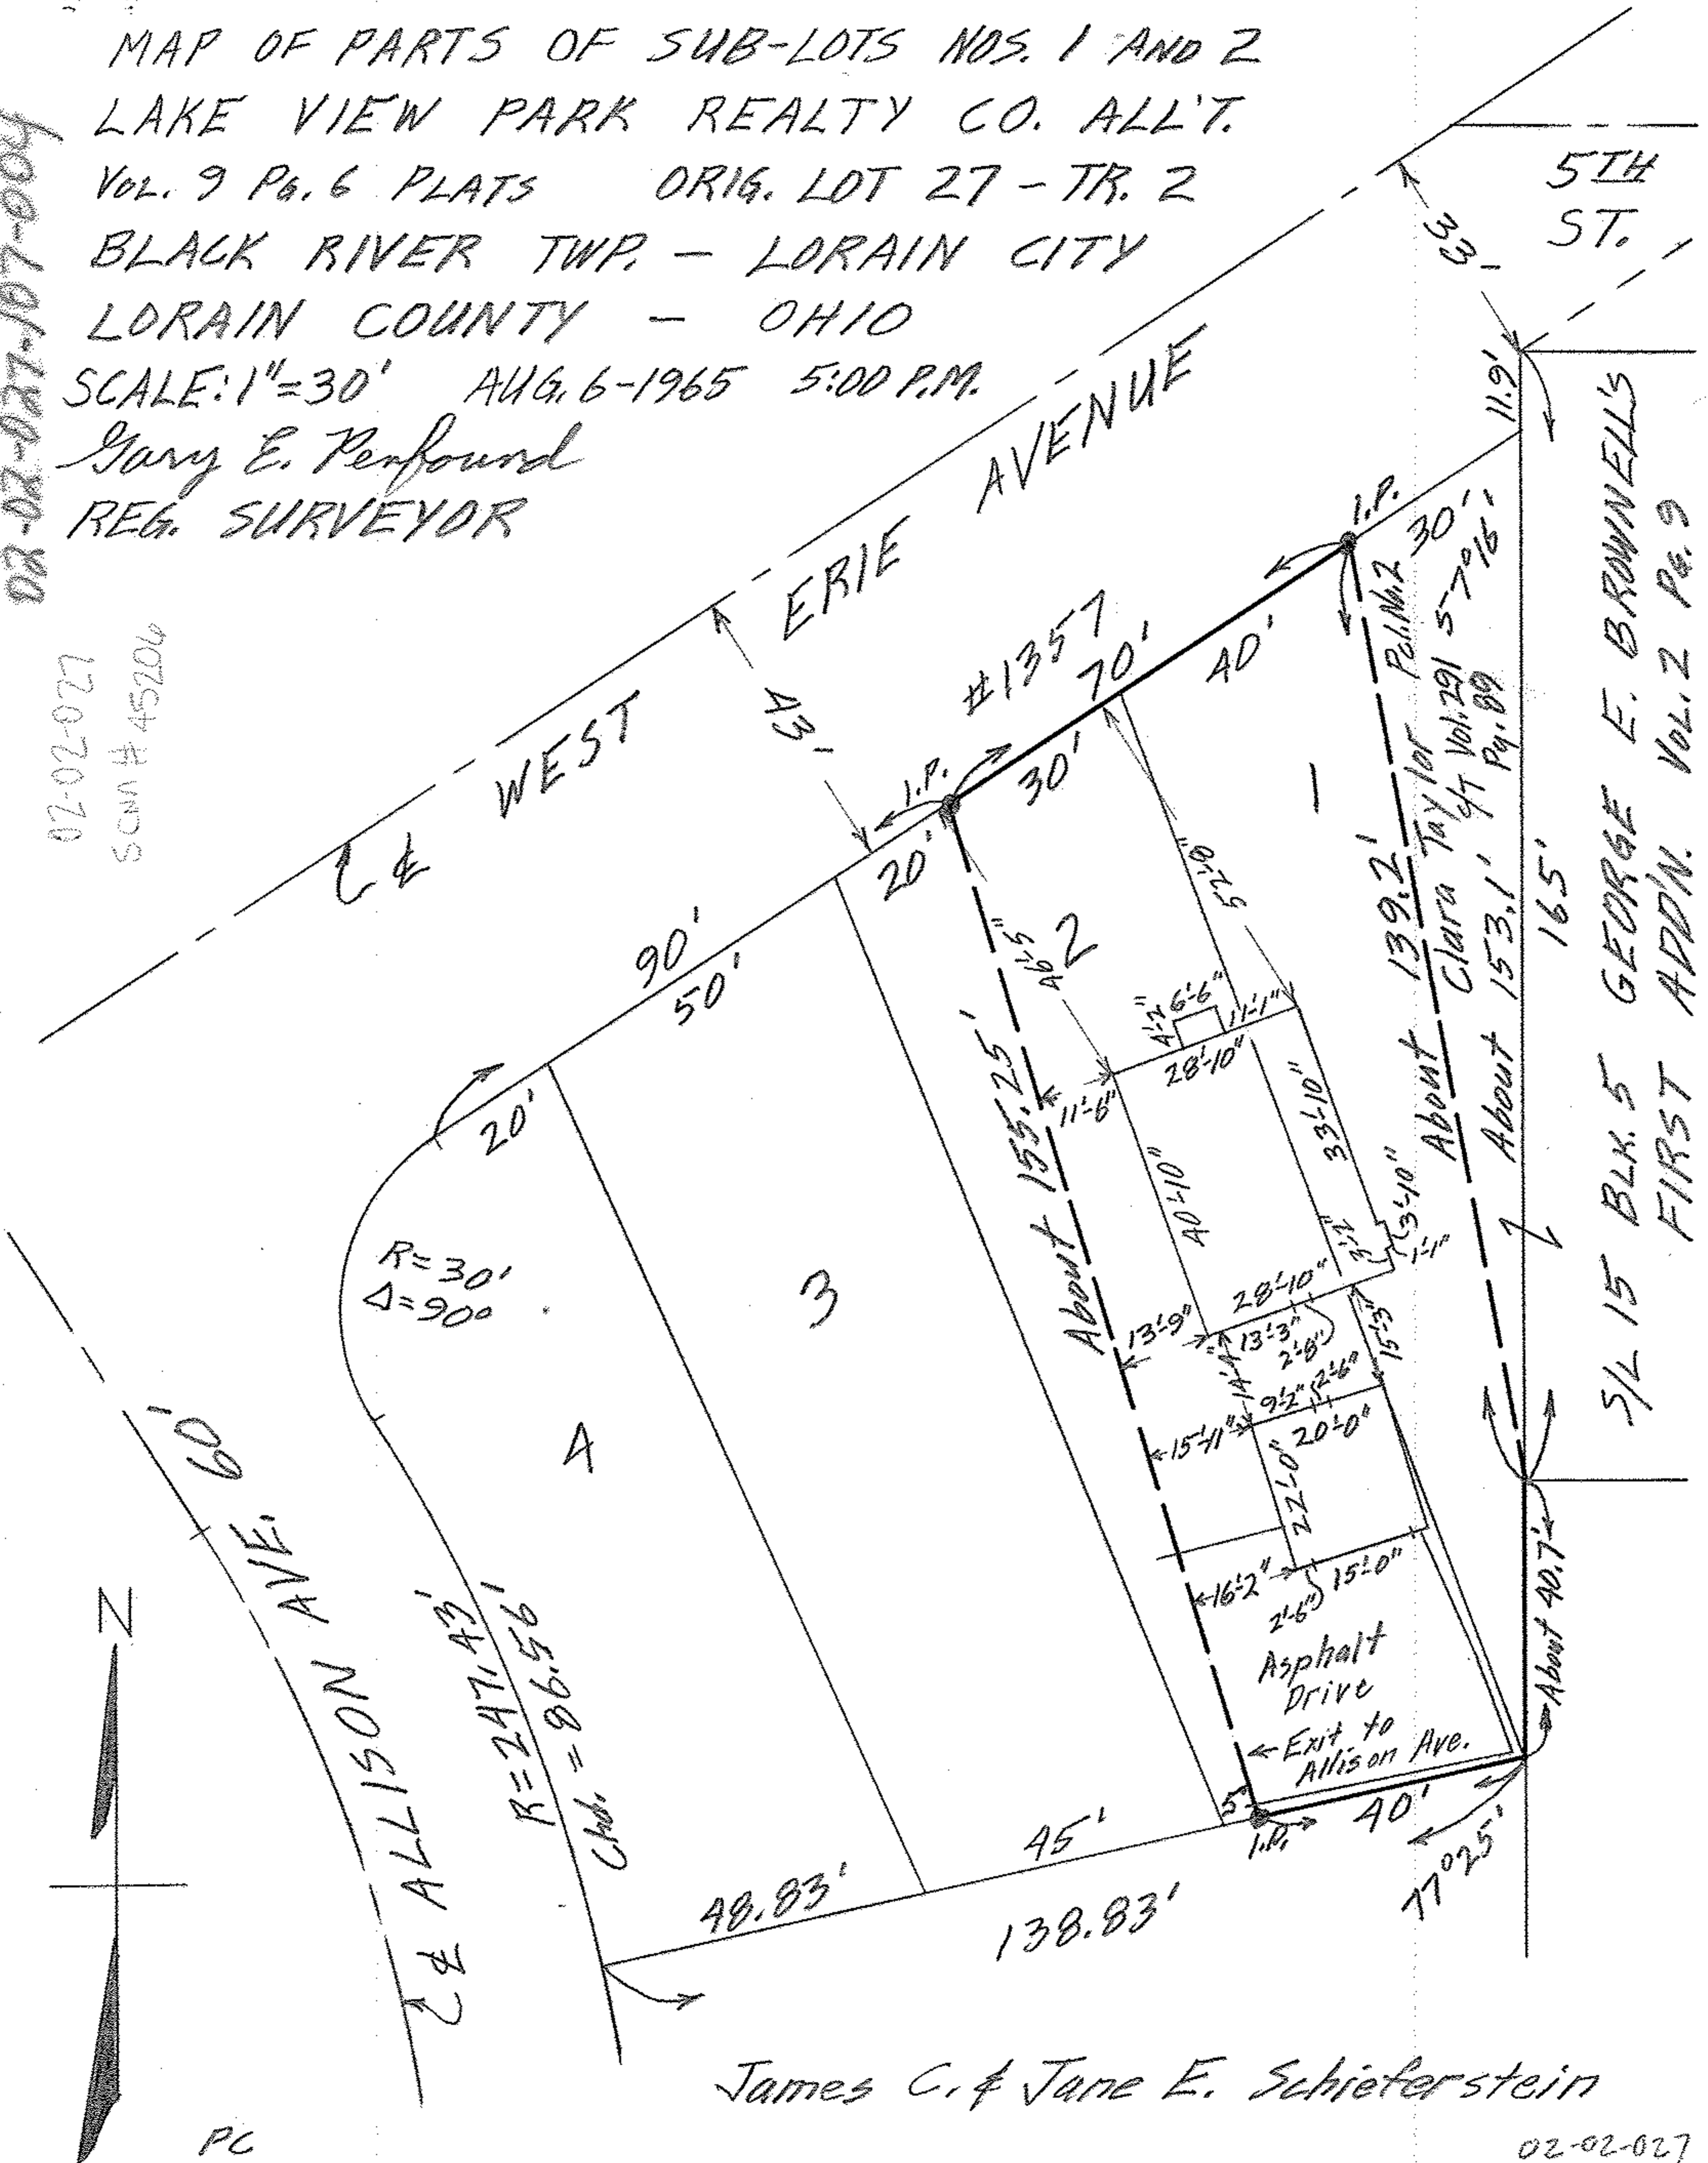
MAP OF PARTS OF SUB-LOTS NOS. 1 AND 2
LAKE VIEW PARK REALTY CO. ALL'T.
VOL. 9 PG. 6 PLATS ORIG. LOT 27 - TR. 2
BLACK RIVER TWP. - LORAIN CITY
LORAIN COUNTY - OHIO
SCALE: 1"=30' AUG. 6-1965 5:00 P.M.
Gary E. Penfound
REG. SURVEYOR

02-02-027-107-004

02-02-027
Scan # 45204

5TH ST.

33'

11.9'

℄ WEST ERIE AVENUE

43'

#1357

70'

40'

30'

I.P.

I.P.

20'

90'

50'

20'

30'

Pa. No. 2

Clara Taylor
S/T Vol. 291 Pg. 89

57°16'

1

2

3

4

About 139.2'

About 153.1'

165'

S/L 15 BLK. 5 GEORGE E. BROWNELL'S FIRST ADD'N. VOL. 2 PG. 9

About 155.25'

46.5"

52.8"

4'2" 6'6"

11'1"

28'10"

11'6"

33'10"

40'10"

3'10"

3'2"

1'1"

28'10"

13'9"

13'3"

2'6"

14'4"

15'3"

9'2"

2'6"

15'11"

20'0"

22'0"

16'2"

15'0"

2'6"

Asphalt Drive

Exit to Allison Ave.

About 40.7'

5'

I.P.

40'

77°25'

45'

48.83'

138.83'

R=30'
Δ=90°

℄ ALLISON AVE. 60'

R=247.43'

Chd. = 86.56'

N

James C. & Jane E. Schieferstein

PC

02-02-027